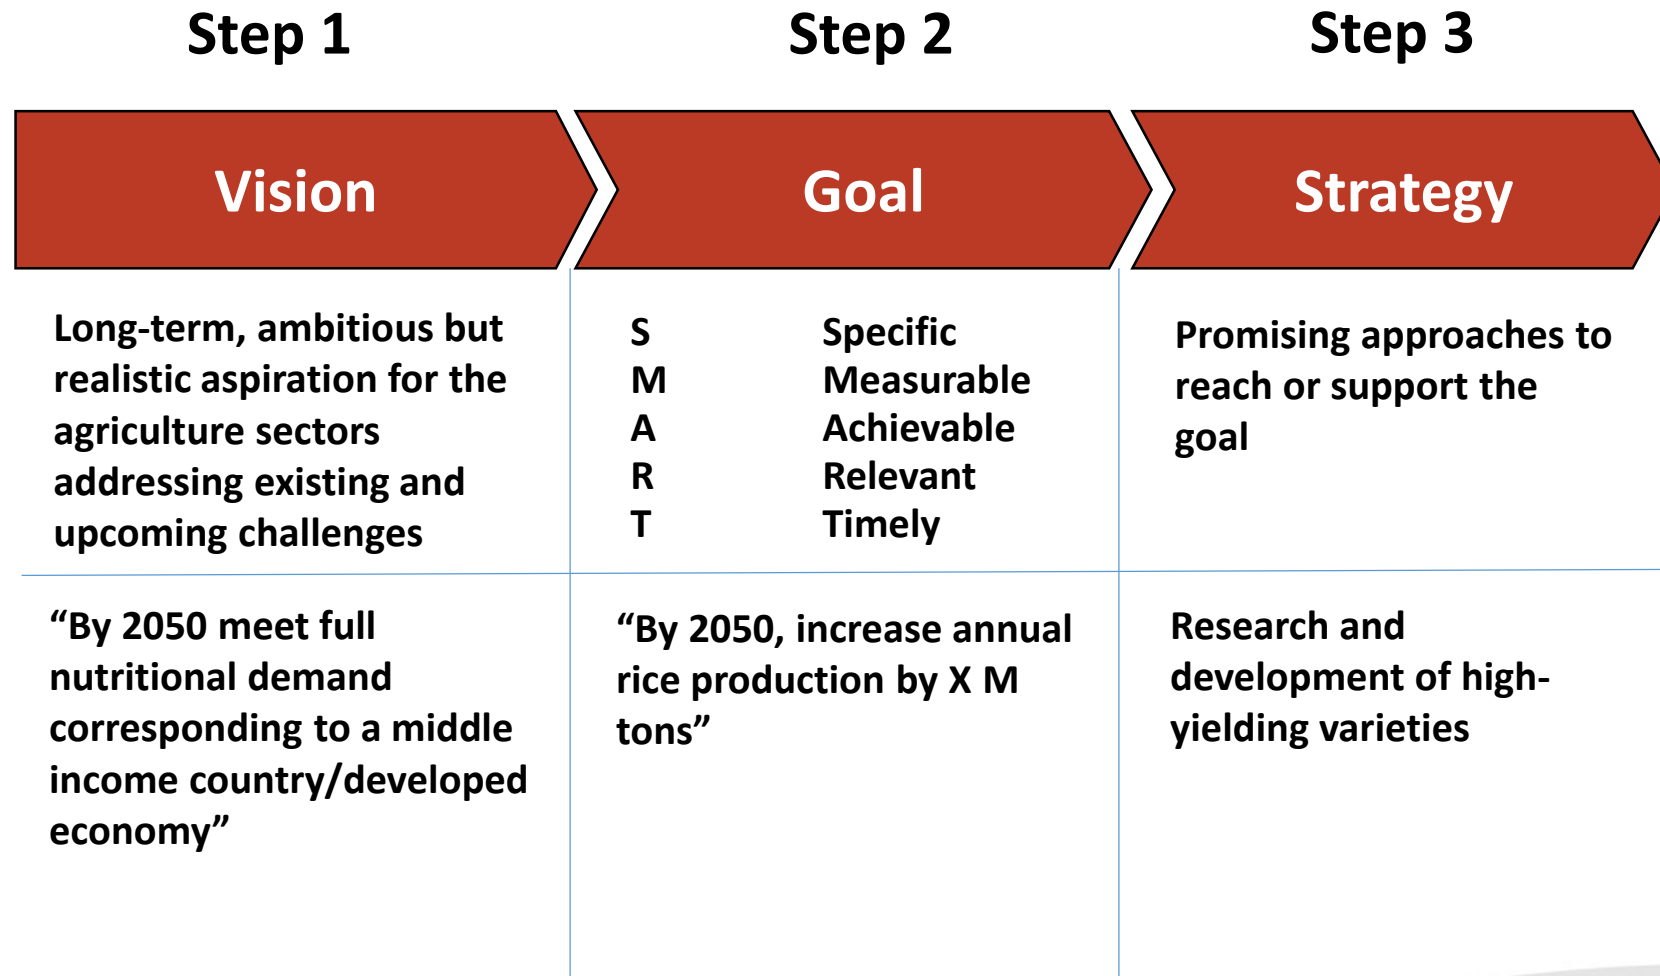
| Step 1 | Step 2 | Step 3 |
|---|---|---|
| Vision | Goal | Strategy |
| Long-term, ambitious but realistic aspiration for the agriculture sectors addressing existing and upcoming challenges | S Specific<br>M Measurable<br>A Achievable<br>R Relevant<br>T Timely | Promising approaches to reach or support the goal |
| “By 2050 meet full nutritional demand corresponding to a middle income country/developed economy” | “By 2050, increase annual rice production by X M tons” | Research and development of high-yielding varieties |